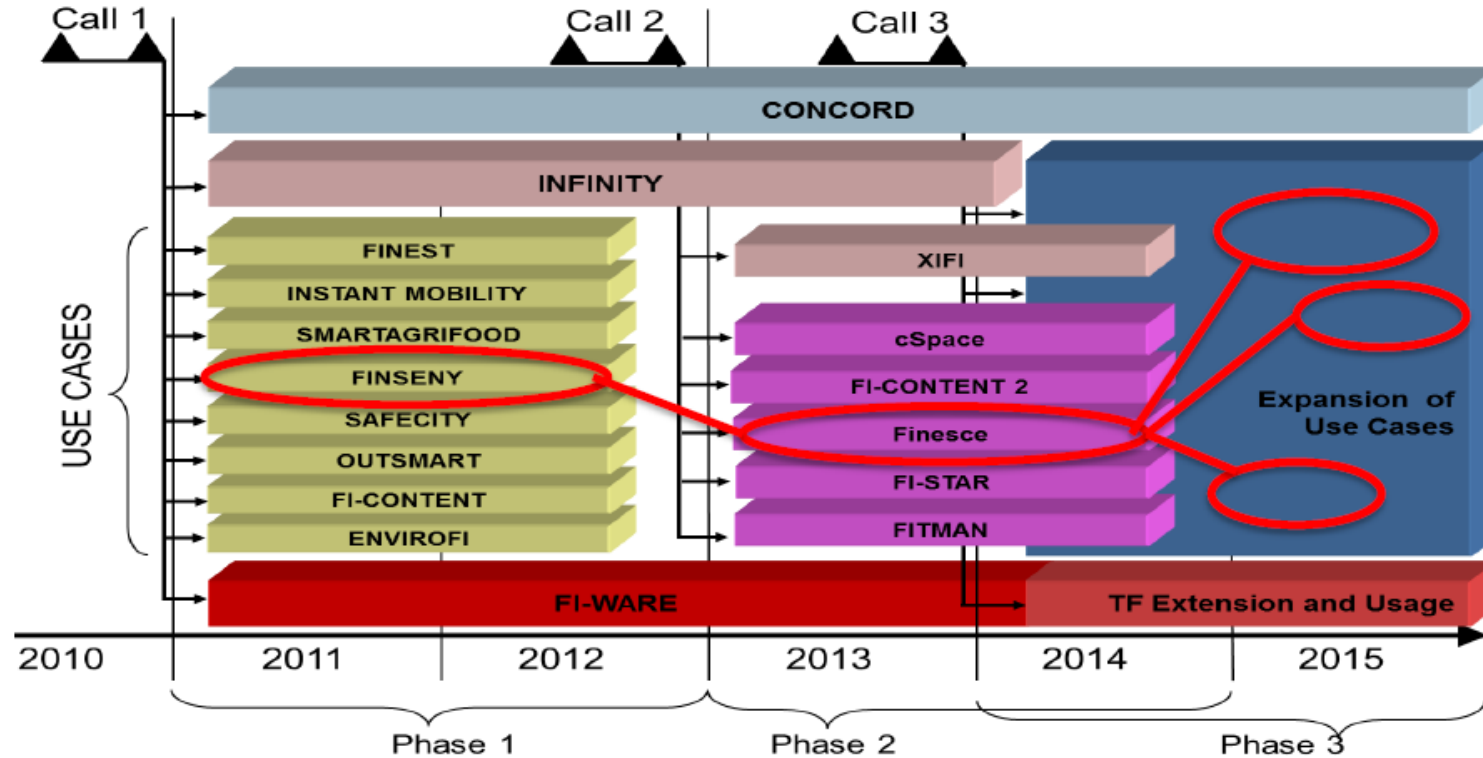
Call 1
Call 2
Call 3

CONCORD

INFINITY

USE CASES

FINEST
INSTANT MOBILITY
SMARTAGRIFOOD
FINSENY
SAFECITY
OUTSMART
FI-CONTENT
ENVIROFI

XIFI

cSpace
FI-CONTENT 2
Finesce
FI-STAR
FITMAN

Expansion of Use Cases

FI-WARE
TF Extension and Usage

2010
2011
2012
2013
2014
2015

Phase 1
Phase 2
Phase 3